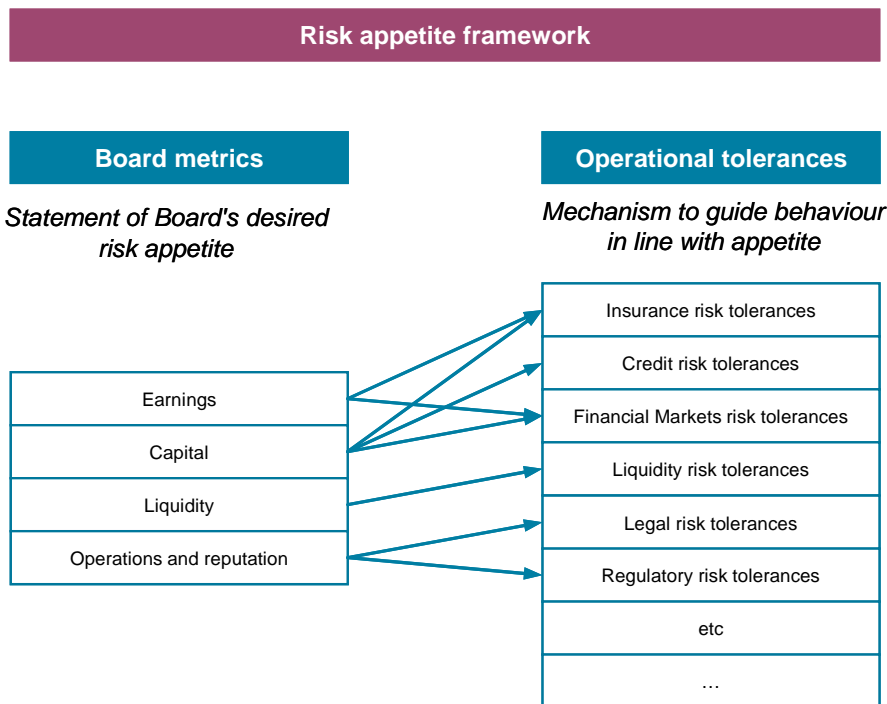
Risk appetite framework

Board metrics

Statement of Board's desired risk appetite

Earnings

Capital

Liquidity

Operations and reputation

Operational tolerances

Mechanism to guide behaviour in line with appetite

Insurance risk tolerances

Credit risk tolerances

Financial Markets risk tolerances

Liquidity risk tolerances

Legal risk tolerances

Regulatory risk tolerances

etc

...